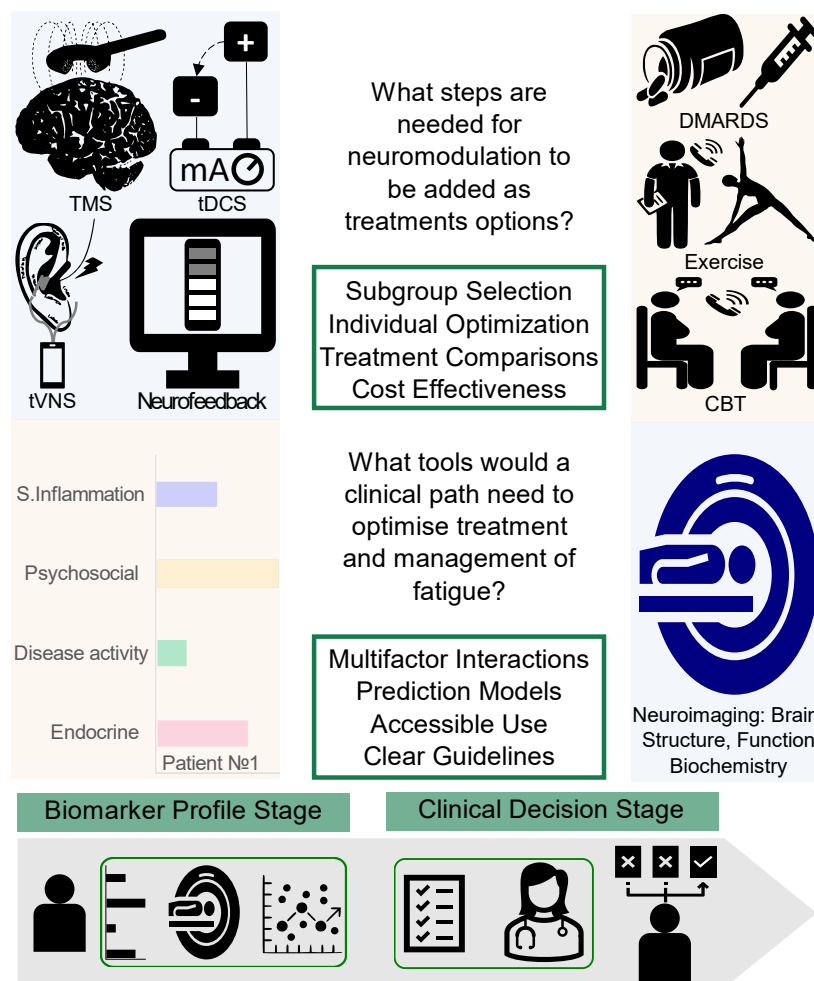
TMS

tDCS

mA

tVNS

Neurofeedback

What steps are needed for neuromodulation to be added as treatments options?

Subgroup Selection
Individual Optimization
Treatment Comparisons
Cost Effectiveness

DMARDS

Exercise

CBT

S.Inflammation

Psychosocial

Disease activity

Endocrine

Patient №1

What tools would a clinical path need to optimise treatment and management of fatigue?

Multifactor Interactions
Prediction Models
Accessible Use
Clear Guidelines

Neuroimaging: Brain Structure, Function Biochemistry

Biomarker Profile Stage

Clinical Decision Stage